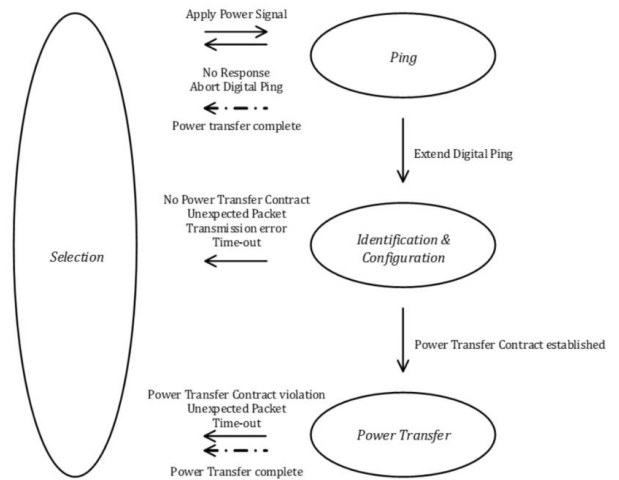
Selection

Apply Power Signal

Ping

No Response
Abort Digital Ping

Power transfer complete

Extend Digital Ping

No Power Transfer Contract
Unexpected Packet
Transmission error
Time-out

Identification & Configuration

Power Transfer Contract established

Power Transfer Contract violation
Unexpected Packet
Time-out

Power Transfer

Power Transfer complete